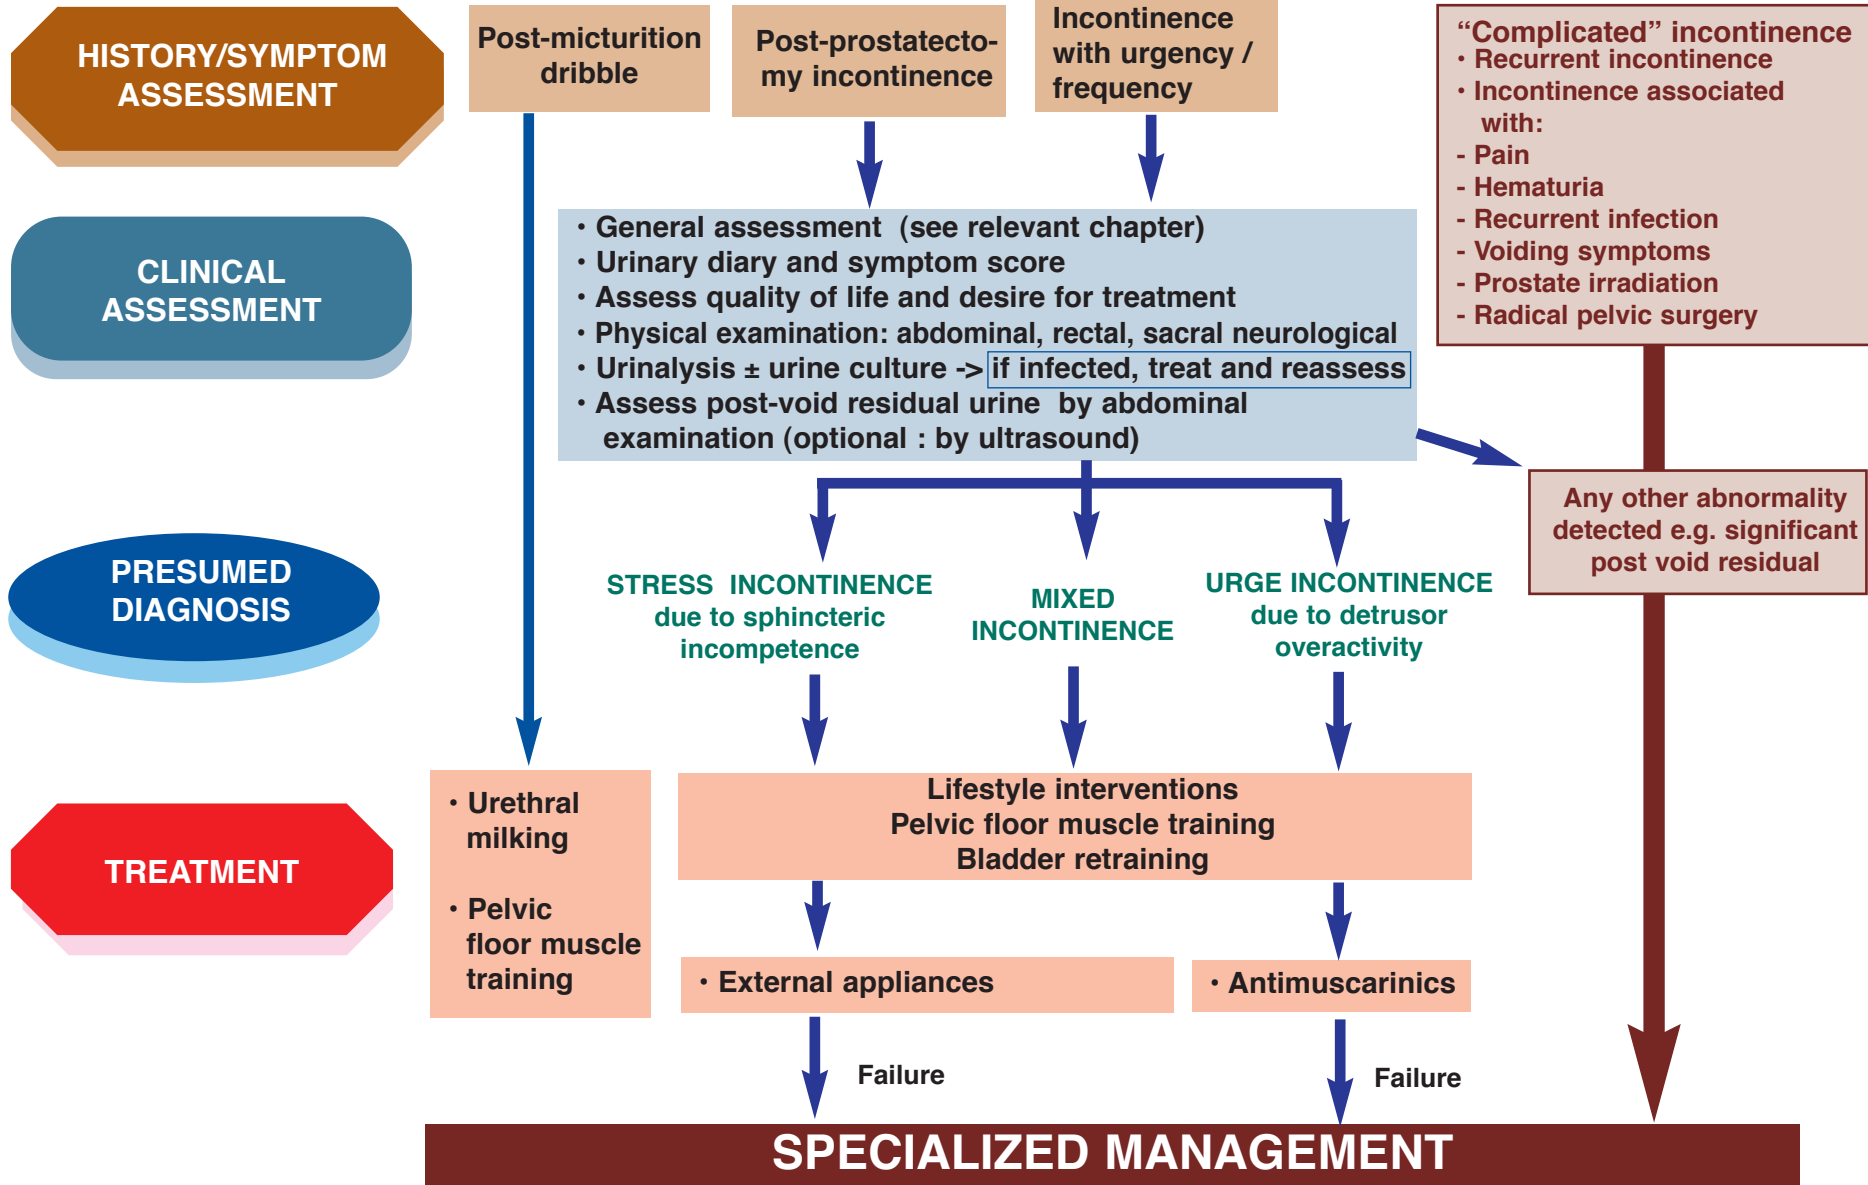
HISTORY/SYMPTOM ASSESSMENT

Post-micturition dribble

Post-prostatectomy incontinence

Incontinence with urgency / frequency

“Complicated” incontinence
• Recurrent incontinence
• Incontinence associated with:
- Pain
- Hematuria
- Recurrent infection
- Voiding symptoms
- Prostate irradiation
- Radical pelvic surgery

CLINICAL ASSESSMENT

• General assessment (see relevant chapter)
• Urinary diary and symptom score
• Assess quality of life and desire for treatment
• Physical examination: abdominal, rectal, sacral neurological
• Urinalysis ± urine culture -> if infected, treat and reassess
• Assess post-void residual urine by abdominal examination (optional : by ultrasound)

Any other abnormality detected e.g. significant post void residual

PRESUMED DIAGNOSIS

STRESS INCONTINENCE due to sphincteric incompetence

MIXED INCONTINENCE

URGE INCONTINENCE due to detrusor overactivity

TREATMENT

• Urethral milking

• Pelvic floor muscle training

Lifestyle interventions
Pelvic floor muscle training
Bladder retraining

• External appliances

• Antimuscarinics

Failure

Failure

SPECIALIZED MANAGEMENT